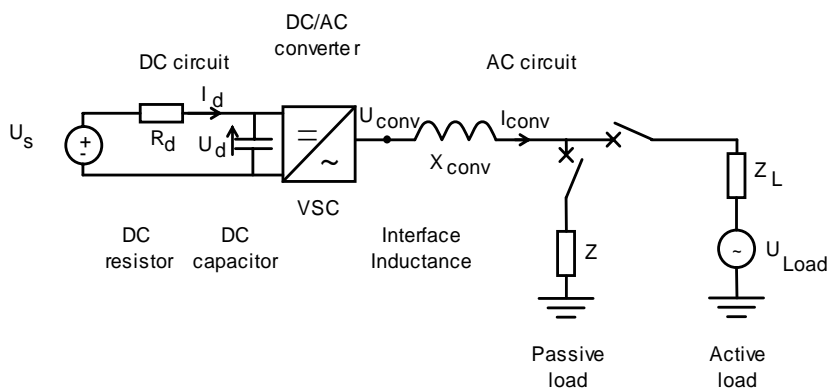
DC/AC converte r

DC circuit

AC circuit

$I_d$

$U_{conv}$

$I_{conv}$

$U_s$

+

-

$R_d$

$U_d$

=

~

$X_{conv}$

$Z_L$

VSC

DC resistor

DC capacitor

Interface Inductance

Z

~

$U_{Load}$

Passive load

Active load